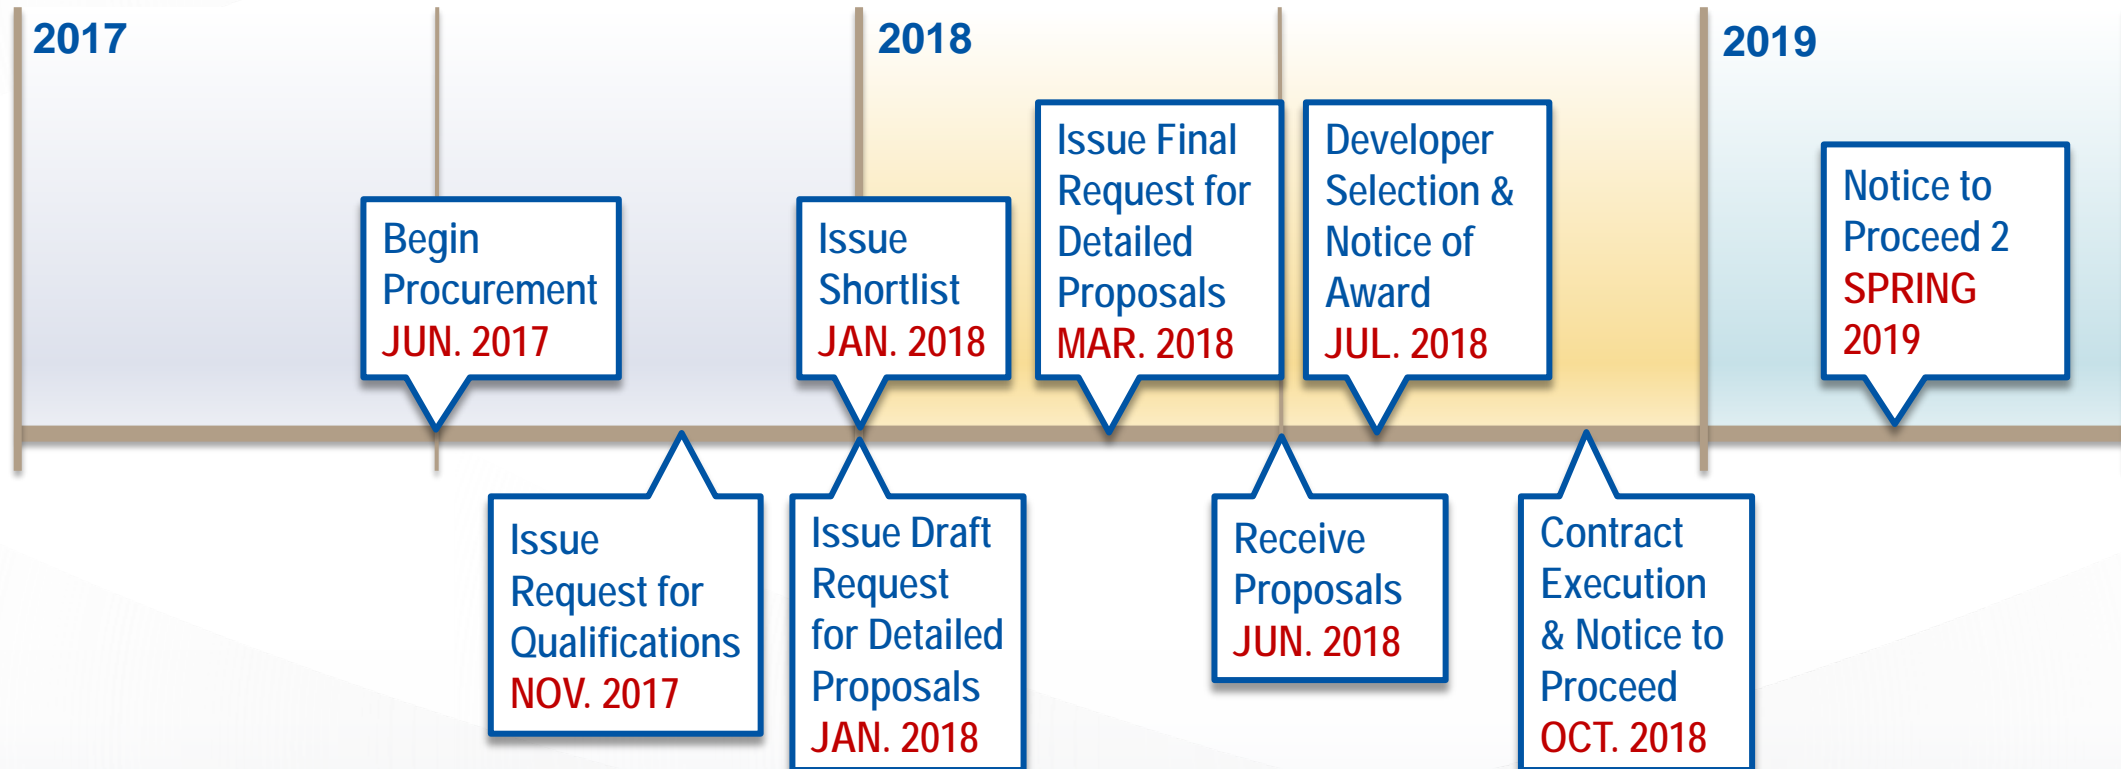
2017

2018

2019

Begin Procurement JUN. 2017

Issue Shortlist JAN. 2018

Issue Final Request for Detailed Proposals MAR. 2018

Developer Selection & Notice of Award JUL. 2018

Notice to Proceed 2 SPRING 2019

Issue Request for Qualifications NOV. 2017

Issue Draft Request for Detailed Proposals JAN. 2018

Receive Proposals JUN. 2018

Contract Execution & Notice to Proceed OCT. 2018